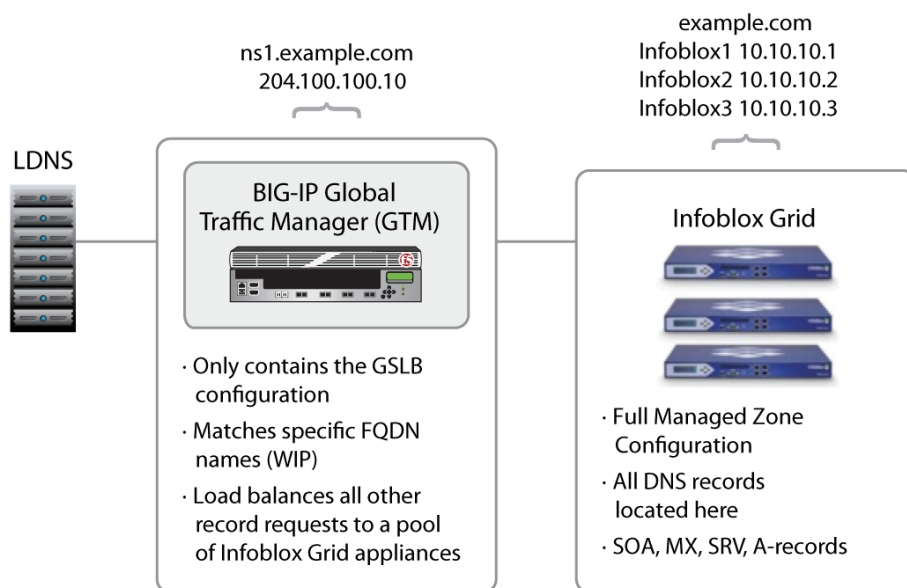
LDNS

ns1.example.com
204.100.100.10

BIG-IP Global Traffic Manager (GTM)

· Only contains the GSLB configuration
· Matches specific FQDN names (WIP)
· Load balances all other record requests to a pool of Infoblox Grid appliances

example.com
Infoblox1 10.10.10.1
Infoblox2 10.10.10.2
Infoblox3 10.10.10.3

Infoblox Grid

· Full Managed Zone Configuration
· All DNS records located here
· SOA, MX, SRV, A-records